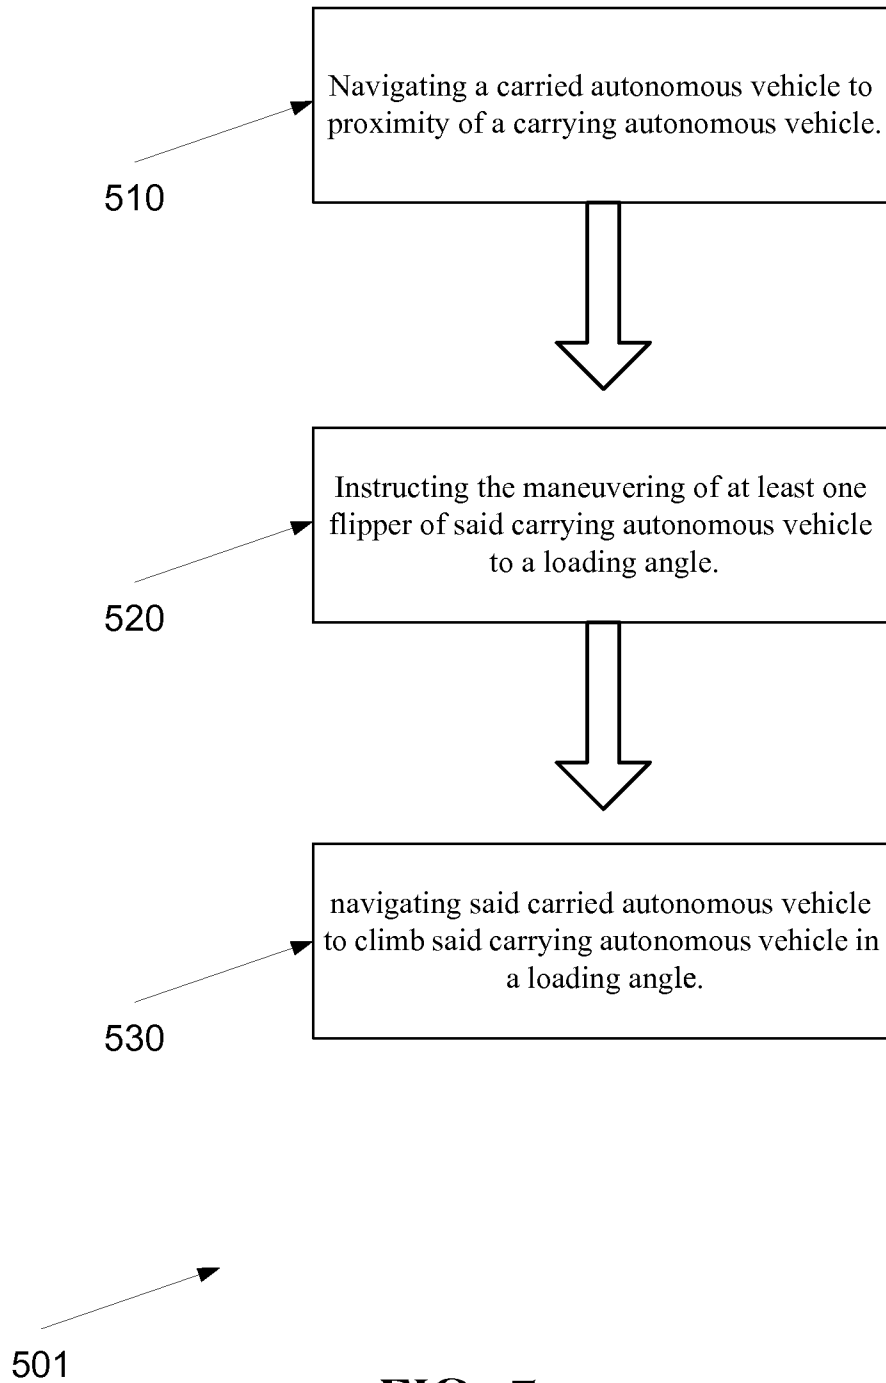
Navigating a carried autonomous vehicle to proximity of a carrying autonomous vehicle.

510

Instructing the maneuvering of at least one flipper of said carrying autonomous vehicle to a loading angle.

520

navigating said carried autonomous vehicle to climb said carrying autonomous vehicle in a loading angle.

530

501

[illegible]